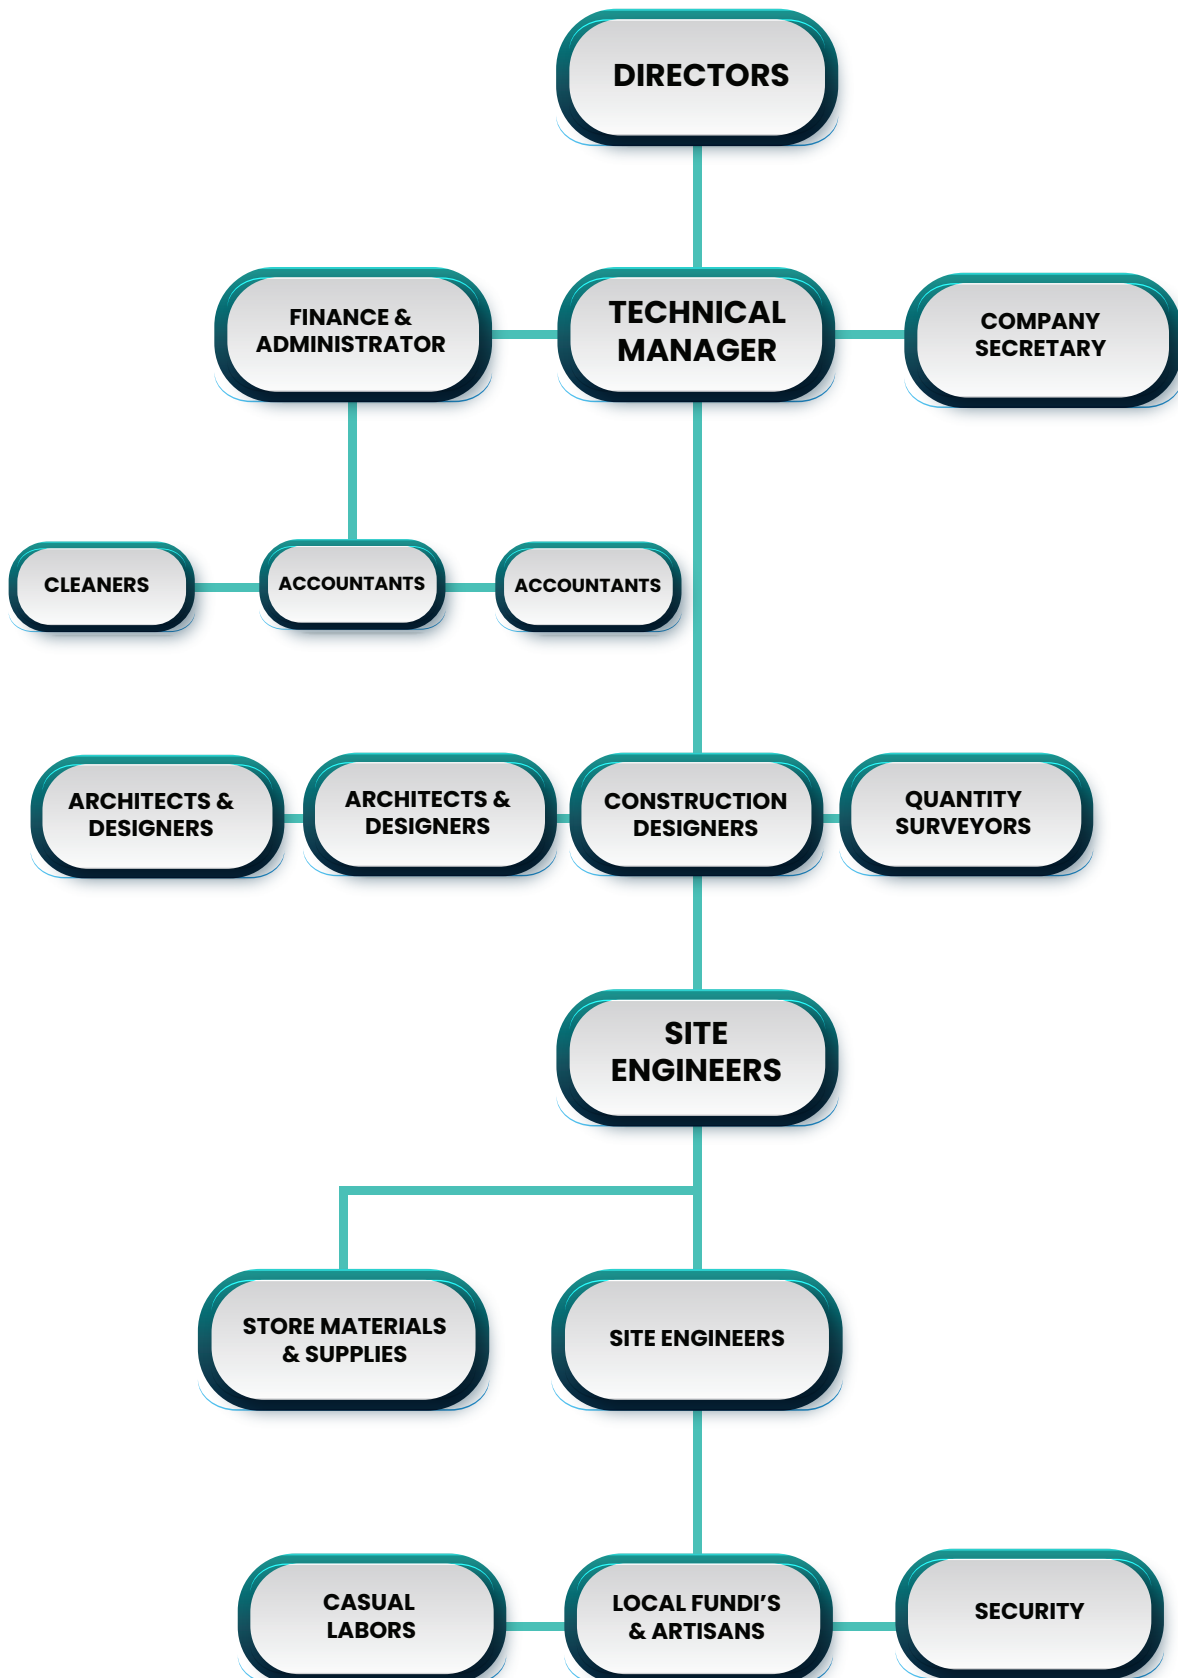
DIRECTORS

FINANCE & ADMINISTRATOR

TECHNICAL MANAGER

COMPANY SECRETARY

CLEANERS

ACCOUNTANTS

ACCOUNTANTS

ARCHITECTS & DESIGNERS

ARCHITECTS & DESIGNERS

CONSTRUCTION DESIGNERS

QUANTITY SURVEYORS

SITE ENGINEERS

STORE MATERIALS & SUPPLIES

SITE ENGINEERS

CASUAL LABORS

LOCAL FUNDI'S & ARTISANS

SECURITY